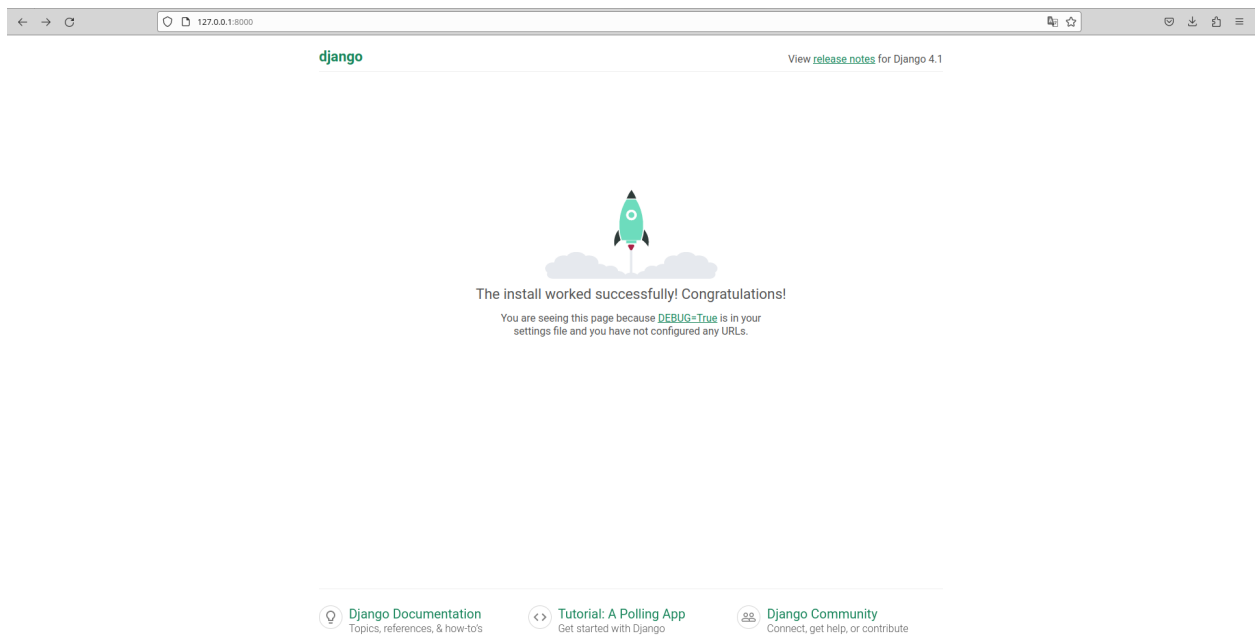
127.0.0.1:8000

django

View release notes for Django 4.1

The install worked successfully! Congratulations!

You are seeing this page because DEBUG=True is in your settings file and you have not configured any URLs.

Django Documentation
Topics, references, & how-to's

Tutorial: A Polling App
Get started with Django

Django Community
Connect, get help, or contribute